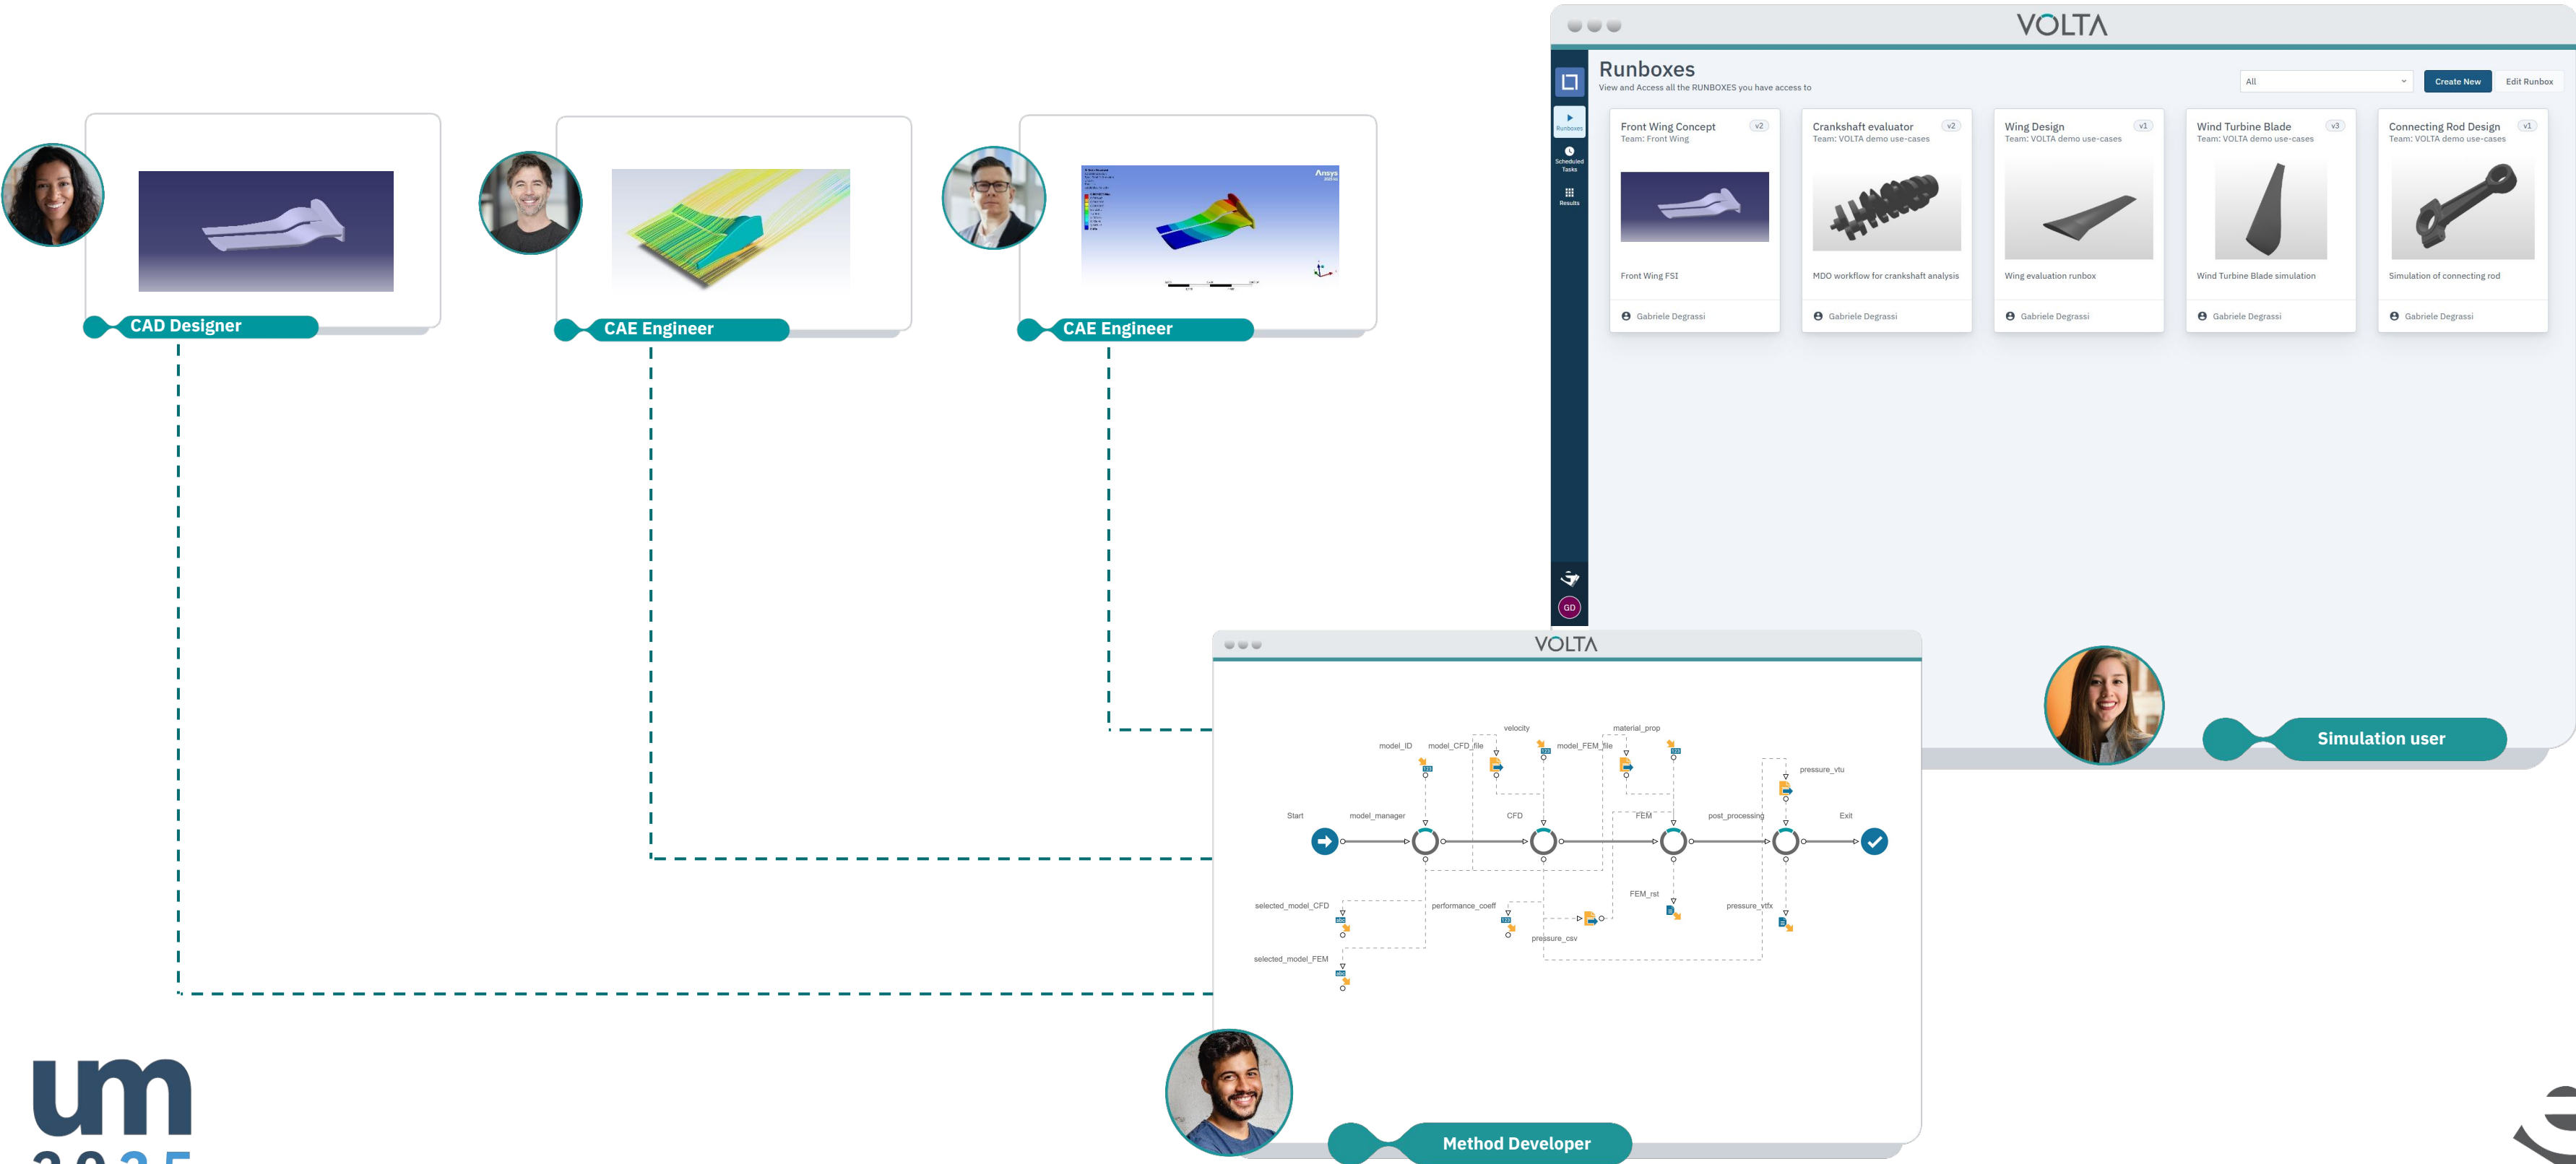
CAD Designer

CAE Engineer

CAE Engineer

VOLTA

Runboxes
View and Access all the RUNBOXES you have access to

All
Create New
Edit Runbox

Runboxes
Scheduled Tasks
Results

Front Wing Concept v2
Team: Front Wing
Front Wing FSI
Gabriele Degrassi

Crankshaft evaluator v2
Team: VOLTA demo use-cases
MDO workflow for crankshaft analysis
Gabriele Degrassi

Wing Design v1
Team: VOLTA demo use-cases
Wing evaluation runbox
Gabriele Degrassi

Wind Turbine Blade v3
Team: VOLTA demo use-cases
Wind Turbine Blade simulation
Gabriele Degrassi

Connecting Rod Design v1
Team: VOLTA demo use-cases
Simulation of connecting rod
Gabriele Degrassi

GD

Simulation user

VOLTA

velocity
material_prop
model_ID
model_CFD_file
model_FEM_file
pressure_vtu
Start
model_manager
CFD
FEM
post_processing
Exit
FEM_rst
selected_model_CFD
performance_coeff
pressure_vtk
pressure_csv
selected_model_FEM

Method Developer

um